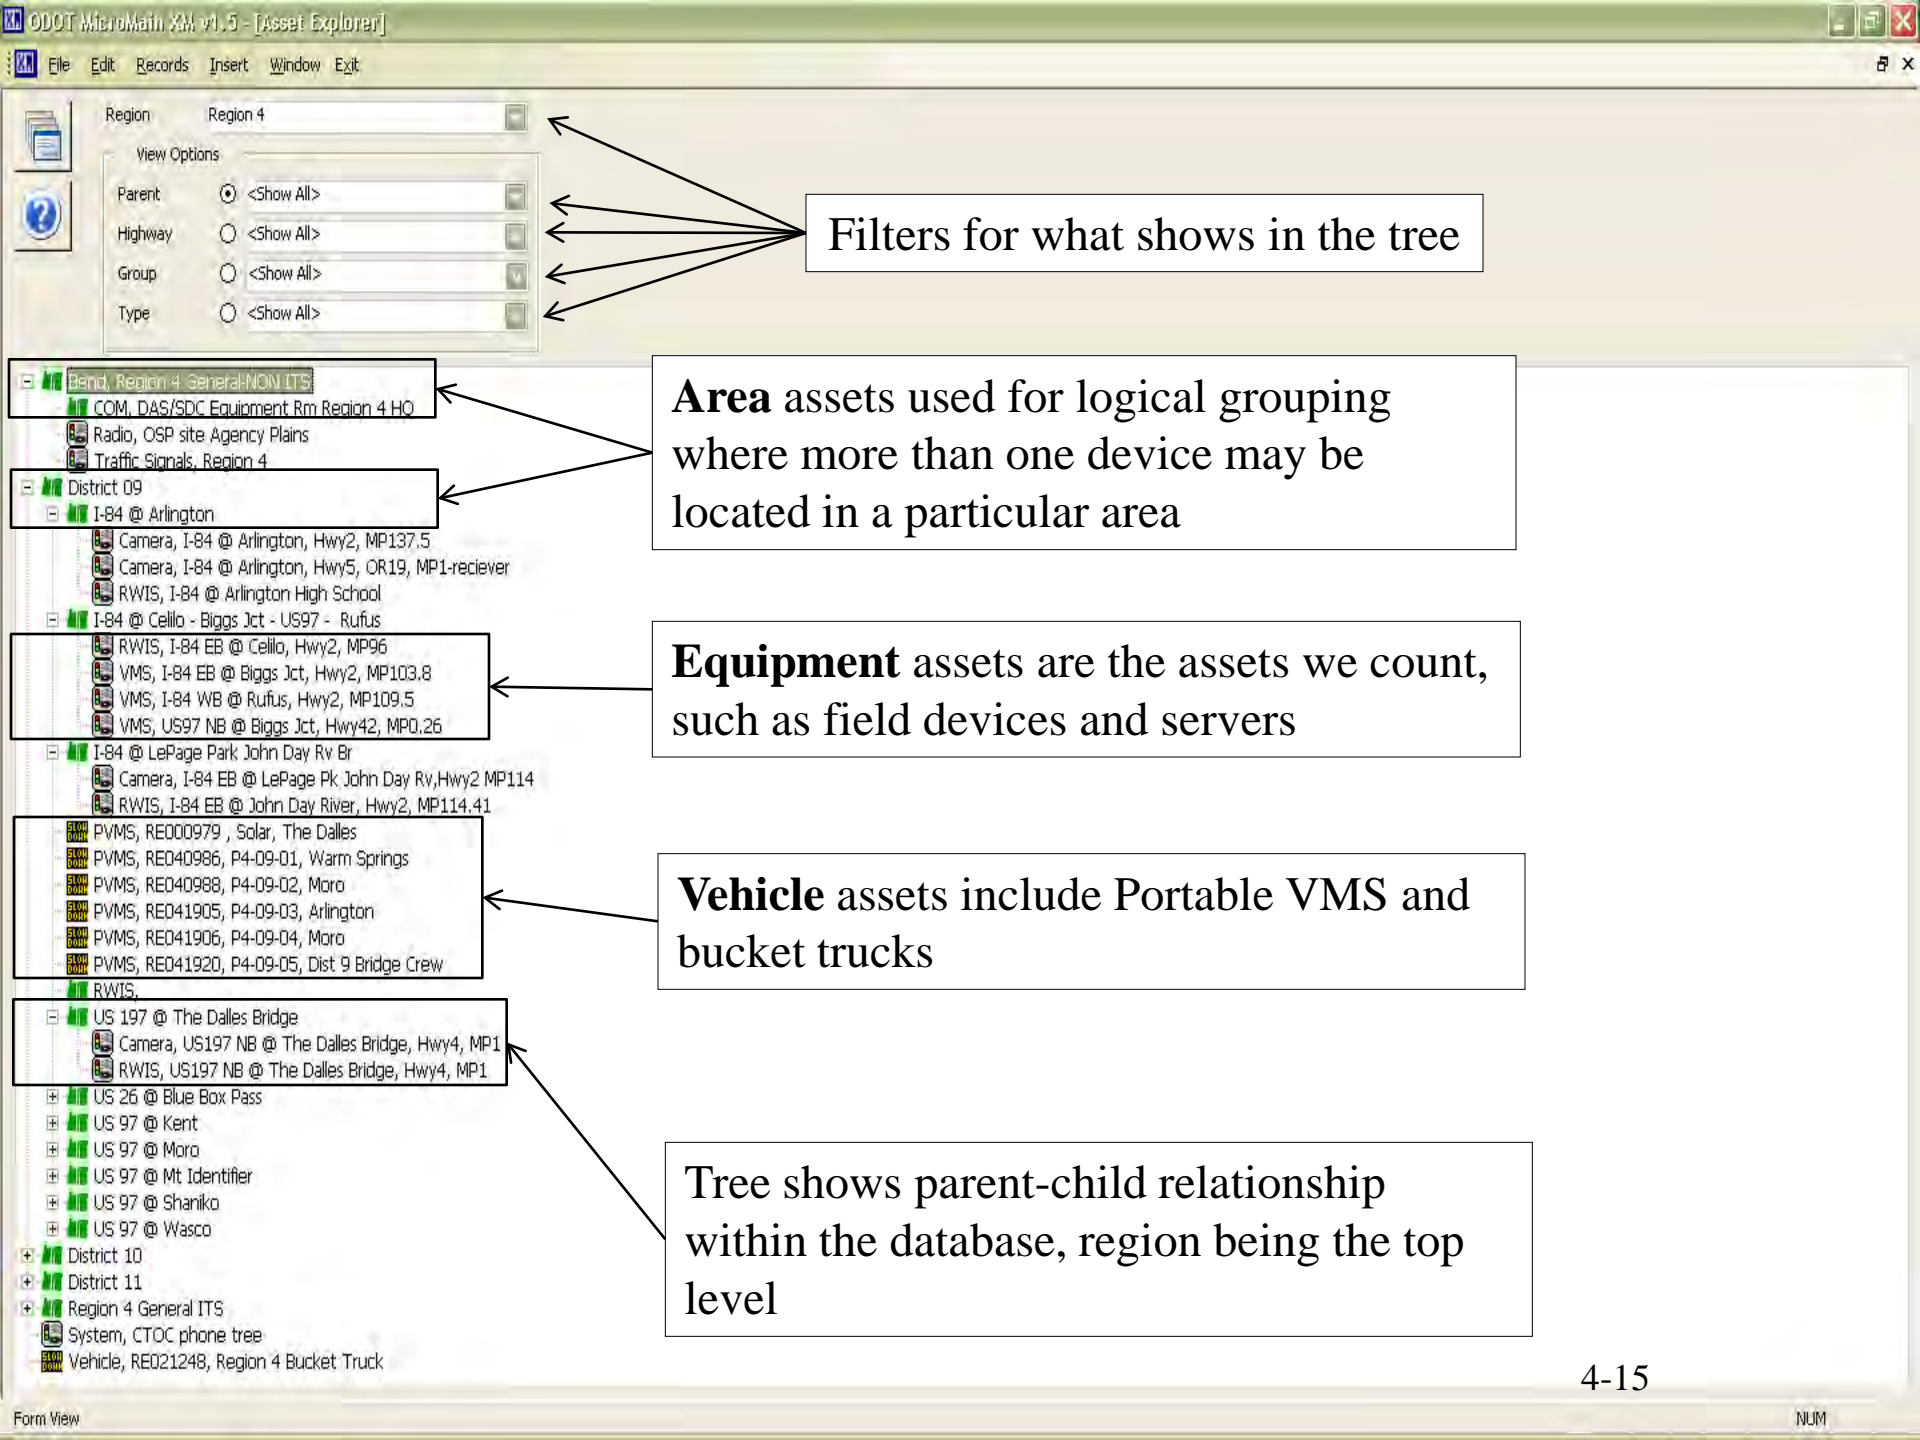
ODOT MicroMain XM v1.5 - [Asset Explorer]

File Edit Records Insert Window Exit

Region Region 4

View Options

Parent <Show All>

Highway <Show All>

Group <Show All>

Type <Show All>

Filters for what shows in the tree

Bend, Region 4 General-NON ITS
COM, DAS/SDC Equipment Rm Region 4 HQ
Radio, OSP site Agency Plains
Traffic Signals, Region 4
District 09
I-84 @ Arlington
Camera, I-84 @ Arlington, Hwy2, MP137.5
Camera, I-84 @ Arlington, Hwy5, OR19, MP1-reciever
RWIS, I-84 @ Arlington High School
I-84 @ Celilo - Biggs Jct - US97 - Rufus
RWIS, I-84 EB @ Celilo, Hwy2, MP96
VMS, I-84 EB @ Biggs Jct, Hwy2, MP103.8
VMS, I-84 WB @ Rufus, Hwy2, MP109.5
VMS, US97 NB @ Biggs Jct, Hwy42, MP0.26
I-84 @ LePage Park John Day Rv Br
Camera, I-84 EB @ LePage Pk John Day Rv,Hwy2 MP114
RWIS, I-84 EB @ John Day River, Hwy2, MP114.41
PVMS, RE000979 , Solar, The Dalles
PVMS, RE040986, P4-09-01, Warm Springs
PVMS, RE040988, P4-09-02, Moro
PVMS, RE041905, P4-09-03, Arlington
PVMS, RE041906, P4-09-04, Moro
PVMS, RE041920, P4-09-05, Dist 9 Bridge Crew
RWIS,
US 197 @ The Dalles Bridge
Camera, US197 NB @ The Dalles Bridge, Hwy4, MP1
RWIS, US197 NB @ The Dalles Bridge, Hwy4, MP1
US 26 @ Blue Box Pass
US 97 @ Kent
US 97 @ Moro
US 97 @ Mt Identifier
US 97 @ Shaniko
US 97 @ Wasco
District 10
District 11
Region 4 General ITS
System, CTOC phone tree
Vehicle, RE021248, Region 4 Bucket Truck

**Area** assets used for logical grouping where more than one device may be located in a particular area

**Equipment** assets are the assets we count, such as field devices and servers

**Vehicle** assets include Portable VMS and bucket trucks

Tree shows parent-child relationship within the database, region being the top level

4-15

Form View

NUM